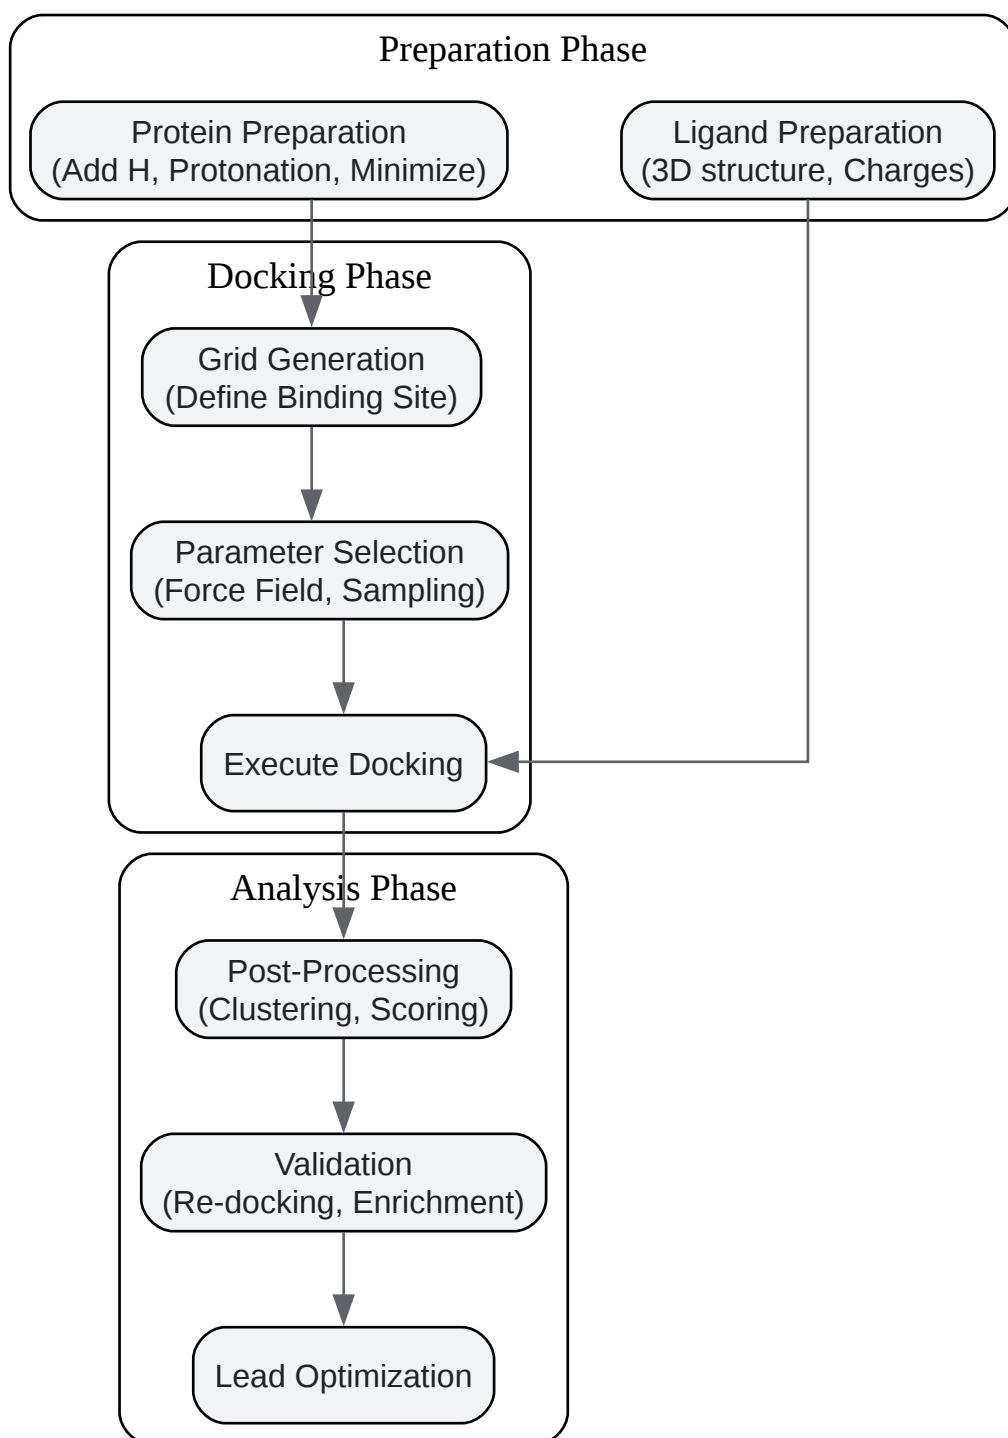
Preparation Phase

Protein Preparation
(Add H, Protonation, Minimize)

Ligand Preparation
(3D structure, Charges)

Docking Phase

Grid Generation
(Define Binding Site)

Parameter Selection
(Force Field, Sampling)

Execute Docking

Analysis Phase

Post-Processing
(Clustering, Scoring)

Validation
(Re-docking, Enrichment)

Lead Optimization